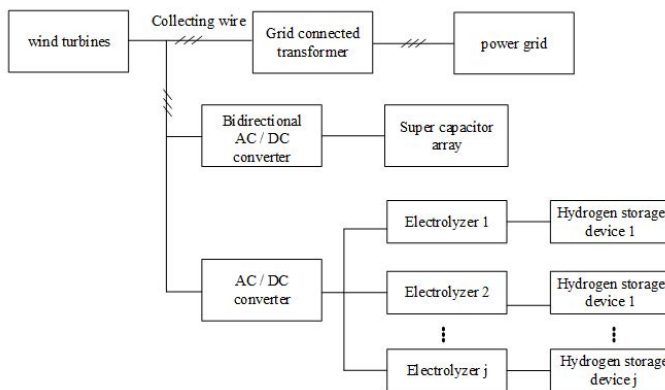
wind turbines

Collecting wire

Grid connected transformer

power grid

Bidirectional AC / DC converter

Super capacitor array

AC / DC converter

Electrolyzer 1

Hydrogen storage device 1

Electrolyzer 2

Hydrogen storage device 1

⋮

⋮

Electrolyzer j

Hydrogen storage device j